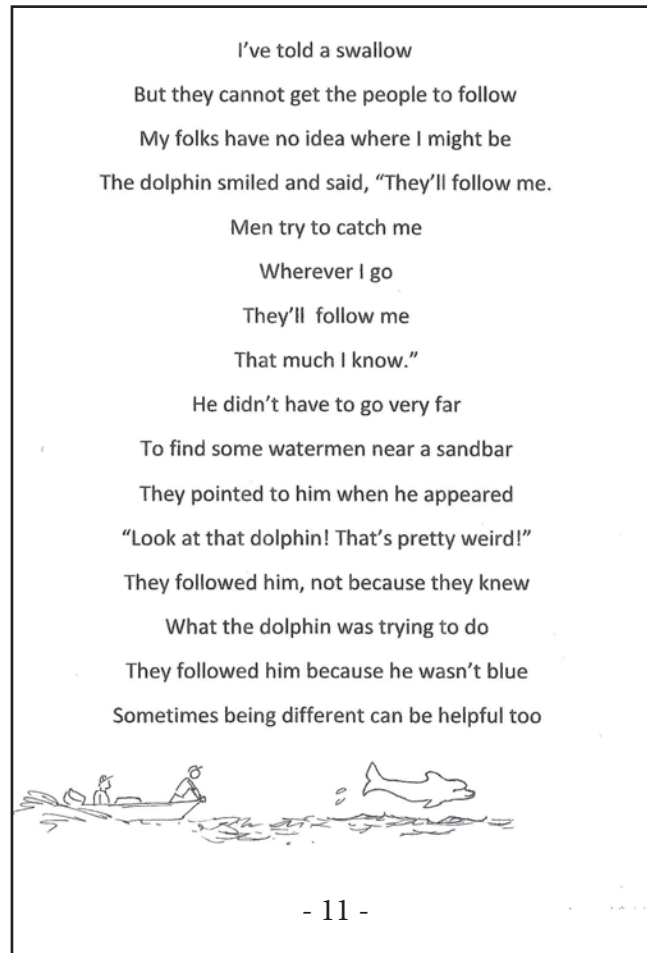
I've told a swallow

But they cannot get the people to follow

My folks have no idea where I might be

The dolphin smiled and said, "They'll follow me.

Men try to catch me

Wherever I go

They'll follow me

That much I know."

He didn't have to go very far

To find some watermen near a sandbar

They pointed to him when he appeared

"Look at that dolphin! That's pretty weird!"

They followed him, not because they knew

What the dolphin was trying to do

They followed him because he wasn't blue

Sometimes being different can be helpful too

- 11 -